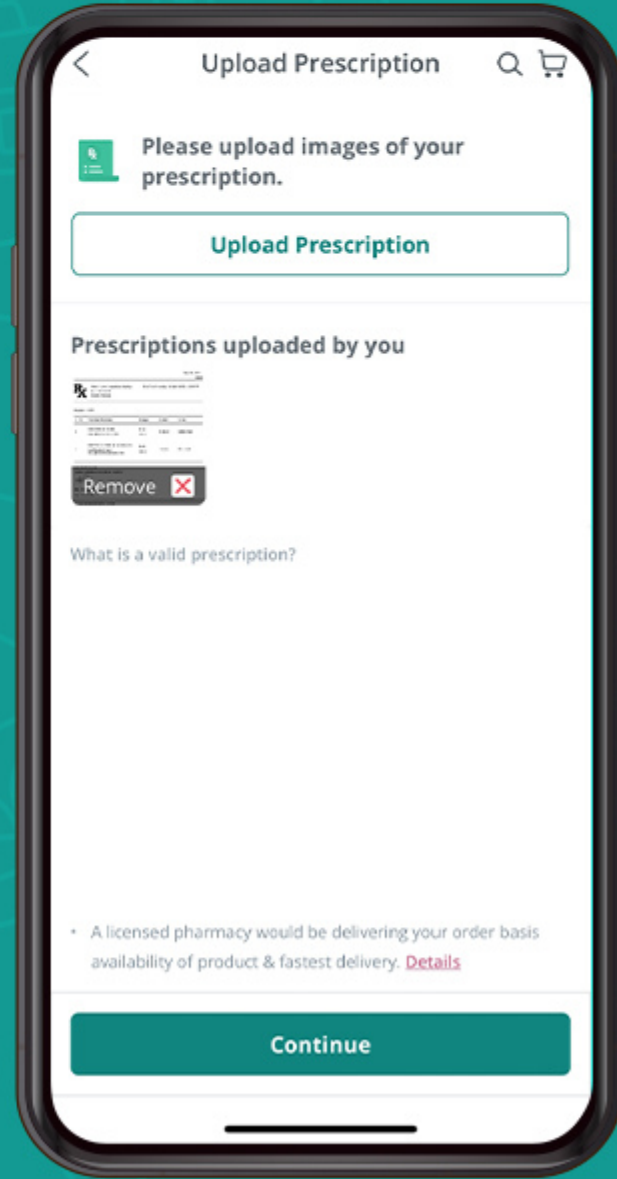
Upload Prescription

Please upload images of your prescription.

Upload Prescription

Prescriptions uploaded by you

Rx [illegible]

Remove

What is a valid prescription?

• A licensed pharmacy would be delivering your order basis availability of product & fastest delivery. Details

Continue